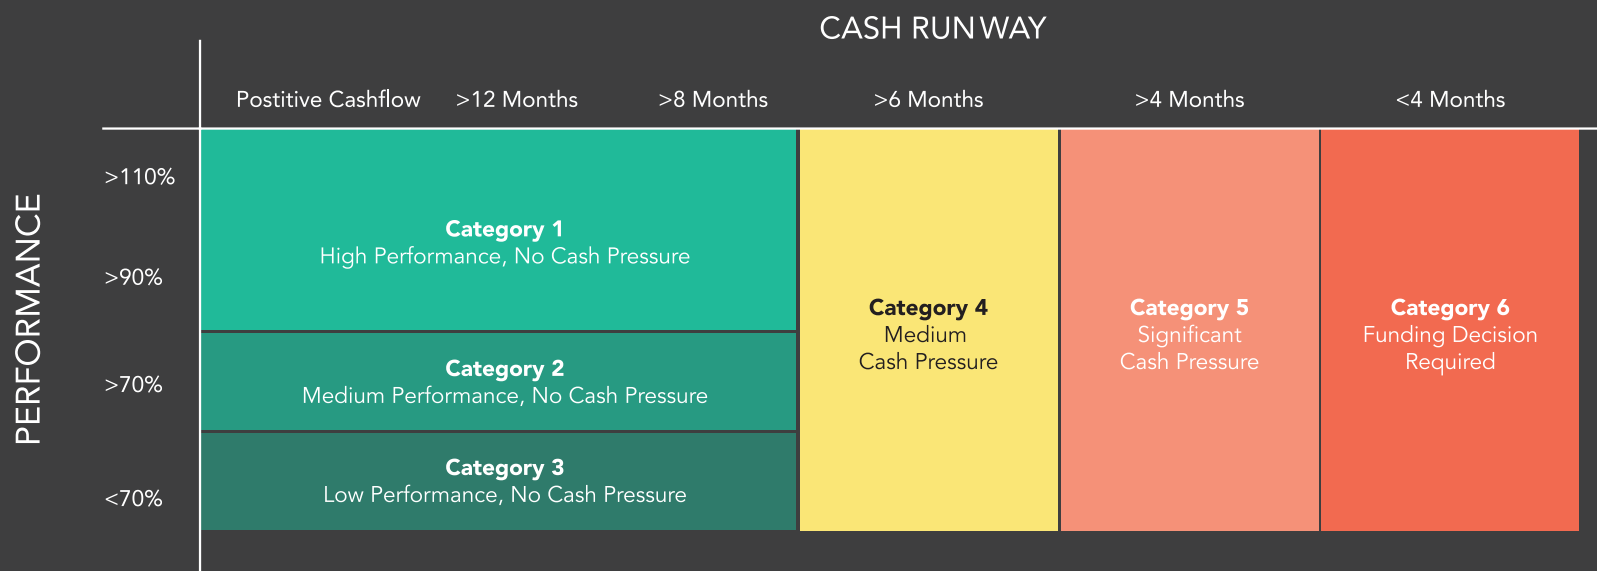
CASH RUNWAY

Postitive Cashflow >12 Months >8 Months >6 Months >4 Months <4 Months

PERFORMANCE

>110%

>90%

>70%

<70%

**Category 1**
High Performance, No Cash Pressure

**Category 2**
Medium Performance, No Cash Pressure

**Category 3**
Low Performance, No Cash Pressure

**Category 4**
Medium
Cash Pressure

**Category 5**
Significant
Cash Pressure

**Category 6**
Funding Decision
Required